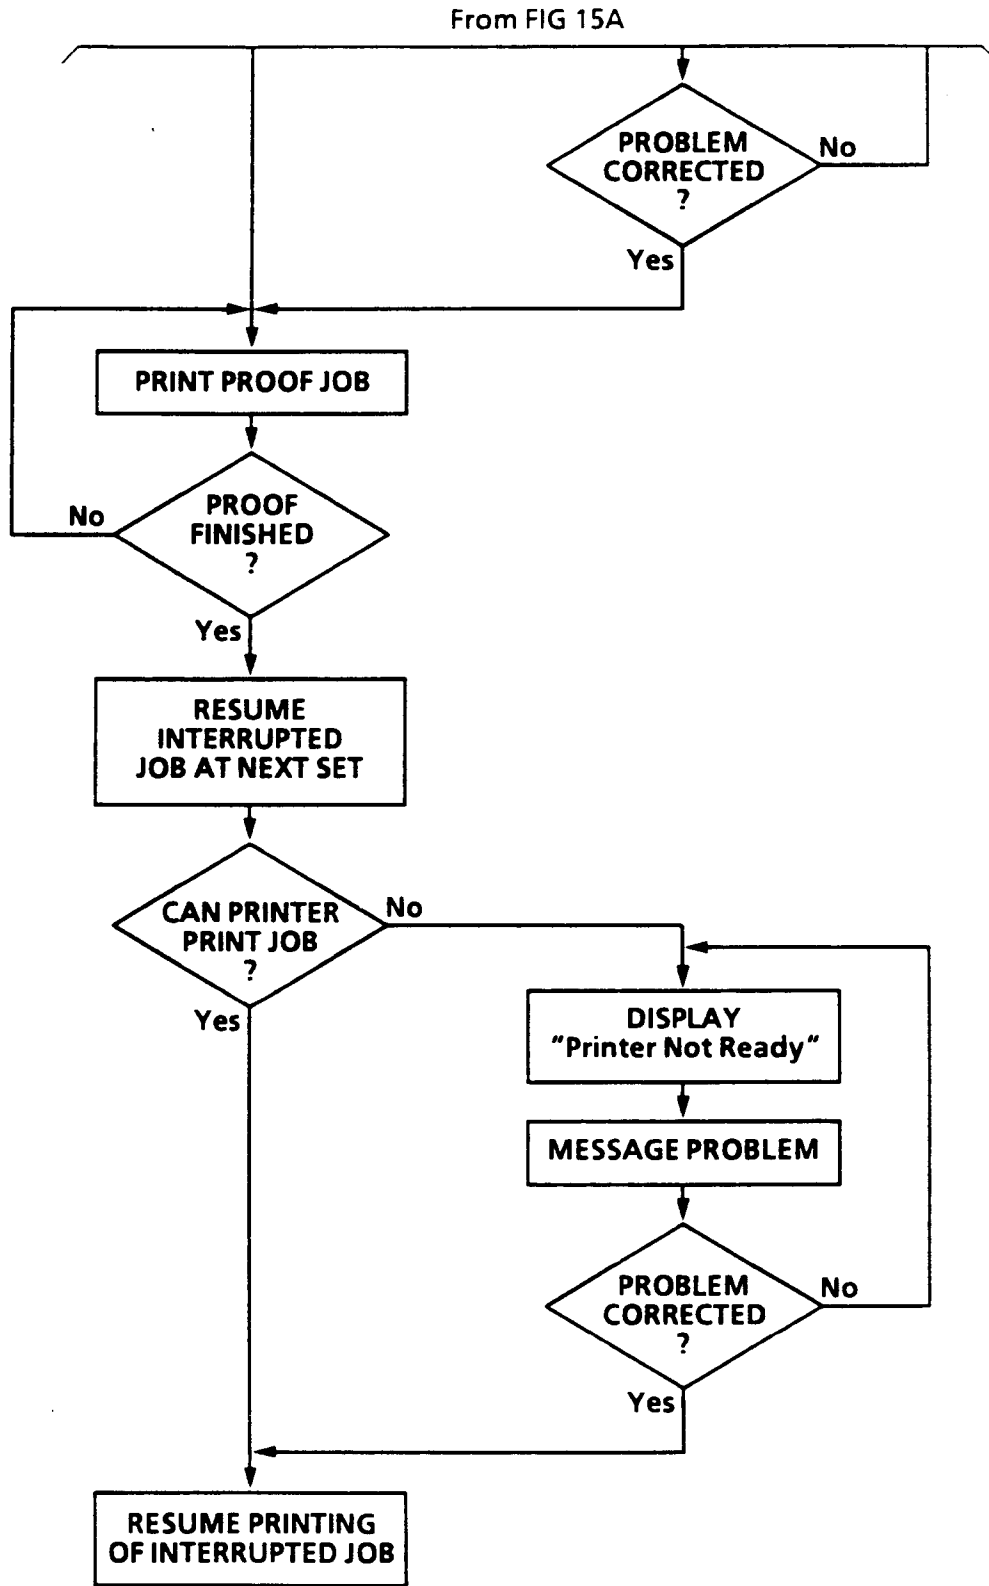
From FIG 15A

PROBLEM CORRECTED ?

No

Yes

PRINT PROOF JOB

PROOF FINISHED ?

No

Yes

RESUME INTERRUPTED JOB AT NEXT SET

CAN PRINTER PRINT JOB ?

No

Yes

DISPLAY "Printer Not Ready"

MESSAGE PROBLEM

PROBLEM CORRECTED ?

No

Yes

RESUME PRINTING OF INTERRUPTED JOB